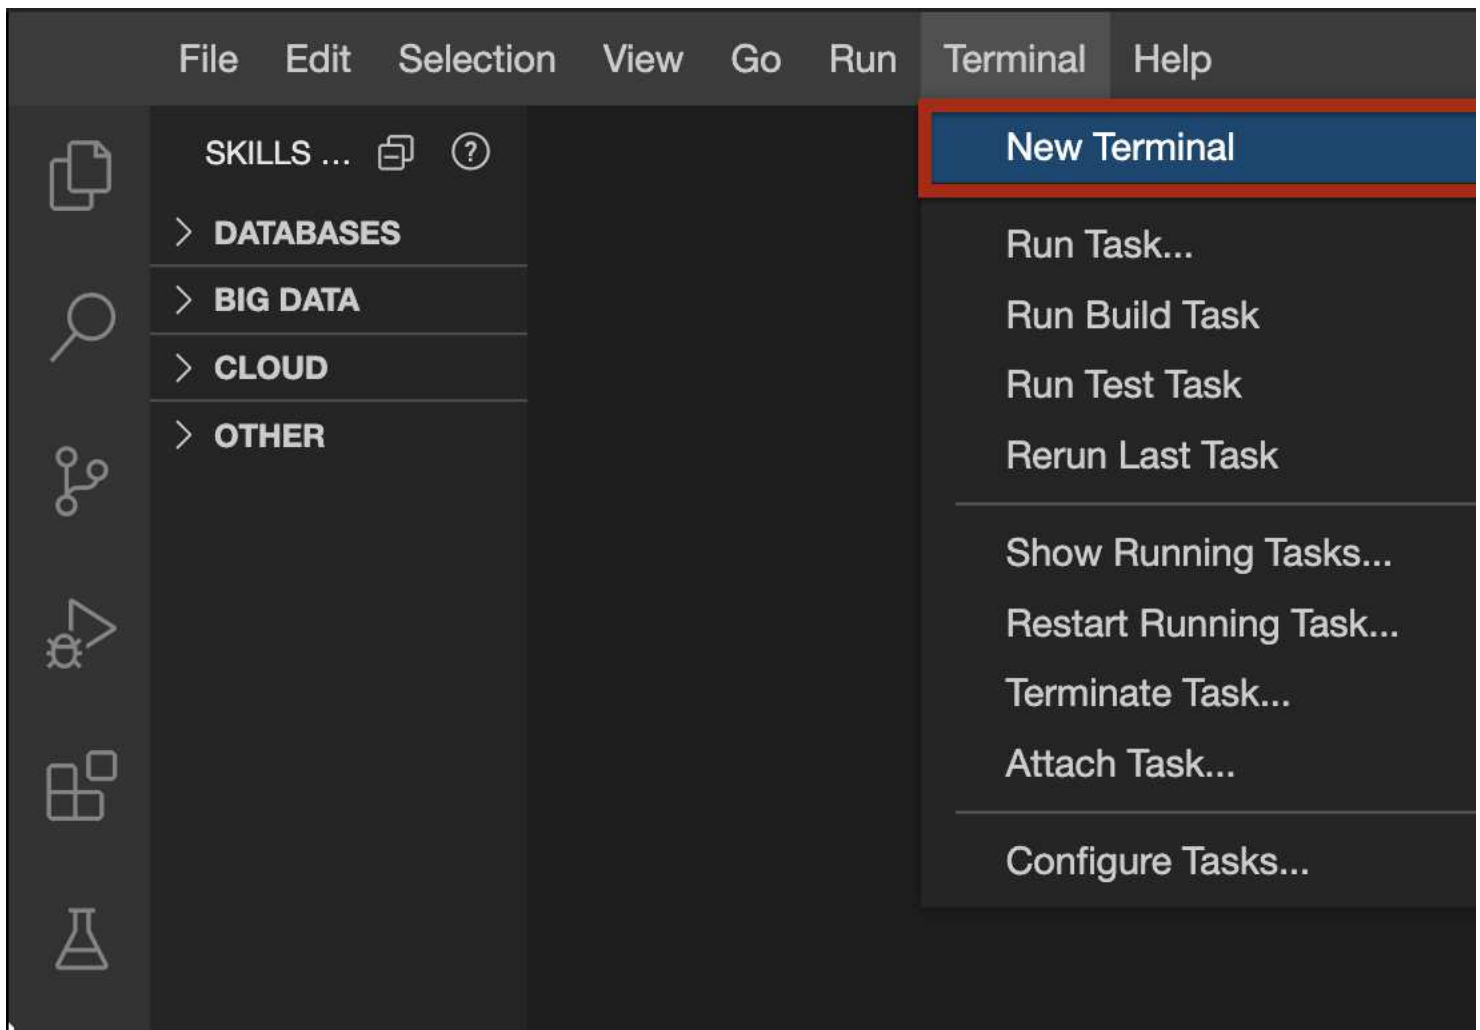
File Edit Selection View Go Run Terminal Help

SKILLS ...

DATABASES

BIG DATA

CLOUD

OTHER

New Terminal

Run Task...

Run Build Task

Run Test Task

Rerun Last Task

Show Running Tasks...

Restart Running Task...

Terminate Task...

Attach Task...

Configure Tasks...